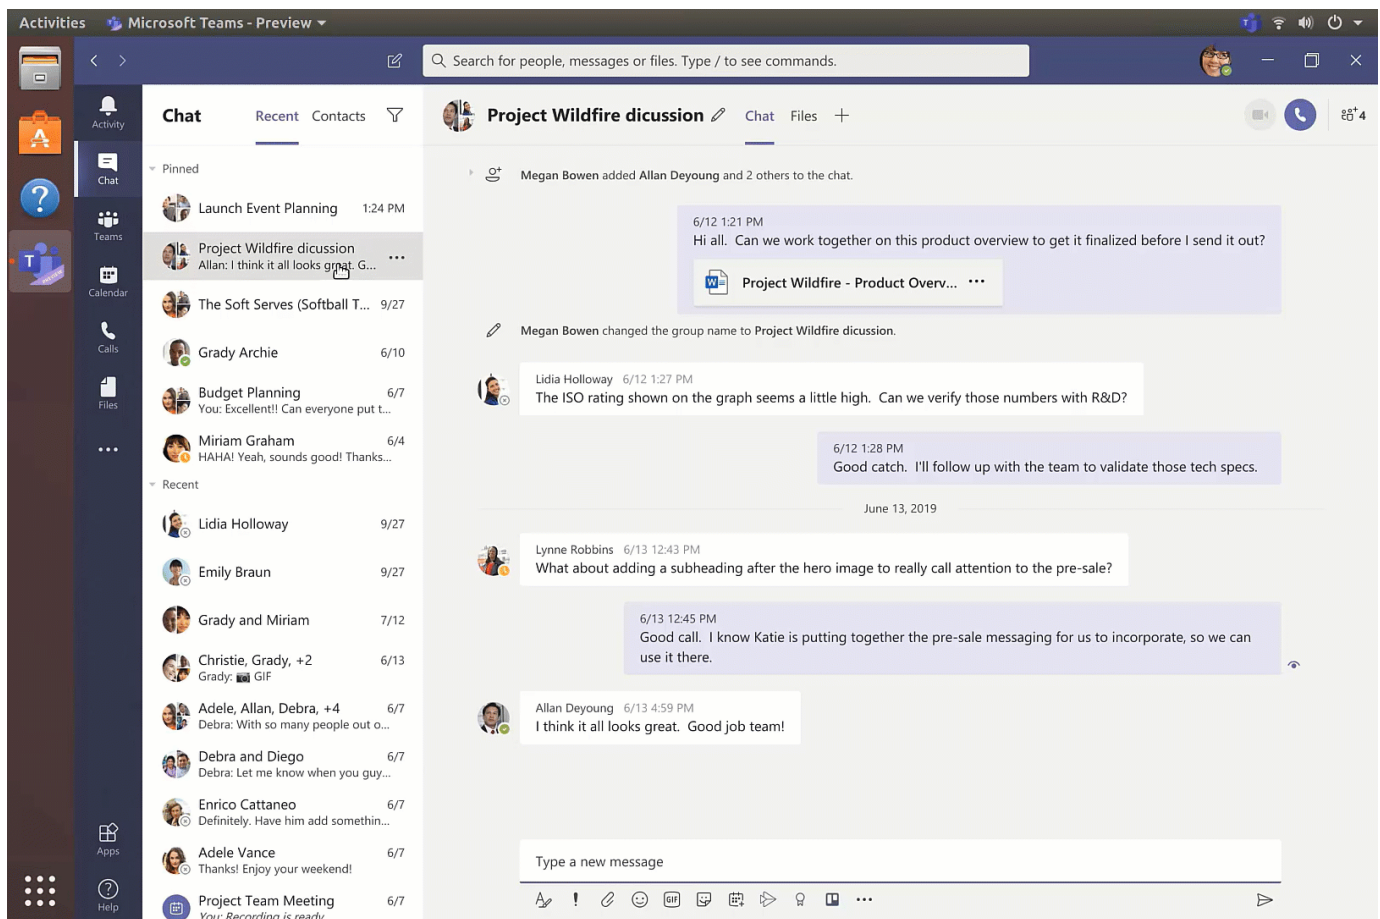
Activities Microsoft Teams - Preview

Search for people, messages or files. Type / to see commands.

Activity
Chat
Teams
Calendar
Calls
Files
...
Apps
Help

Chat Recent Contacts

Pinned

Launch Event Planning 1:24 PM

Project Wildfire dicussion
Allan: I think it all looks great. G...

The Soft Serves (Softball T... 9/27

Grady Archie 6/10

Budget Planning 6/7
You: Excellent!! Can everyone put t...

Miriam Graham 6/4
HAHA! Yeah, sounds good! Thanks...

Recent

Lidia Holloway 9/27

Emily Braun 9/27

Grady and Miriam 7/12

Christie, Grady, +2 6/13
Grady: GIF

Adele, Allan, Debra, +4 6/7
Debra: With so many people out o...

Debra and Diego 6/7
Debra: Let me know when you guy...

Enrico Cattaneo 6/7
Definitely. Have him add somethin...

Adele Vance 6/7
Thanks! Enjoy your weekend!

Project Team Meeting 6/7
You: Recording is ready

Project Wildfire dicussion Chat Files +

4

Megan Bowen added Allan Deyoung and 2 others to the chat.

6/12 1:21 PM
Hi all. Can we work together on this product overview to get it finalized before I send it out?

Project Wildfire - Product Overv... ...

Megan Bowen changed the group name to Project Wildfire dicussion.

Lidia Holloway 6/12 1:27 PM
The ISO rating shown on the graph seems a little high. Can we verify those numbers with R&D?

6/12 1:28 PM
Good catch. I'll follow up with the team to validate those tech specs.

June 13, 2019

Lynne Robbins 6/13 12:43 PM
What about adding a subheading after the hero image to really call attention to the pre-sale?

6/13 12:45 PM
Good call. I know Katie is putting together the pre-sale messaging for us to incorporate, so we can use it there.

Allan Deyoung 6/13 4:59 PM
I think it all looks great. Good job team!

Type a new message